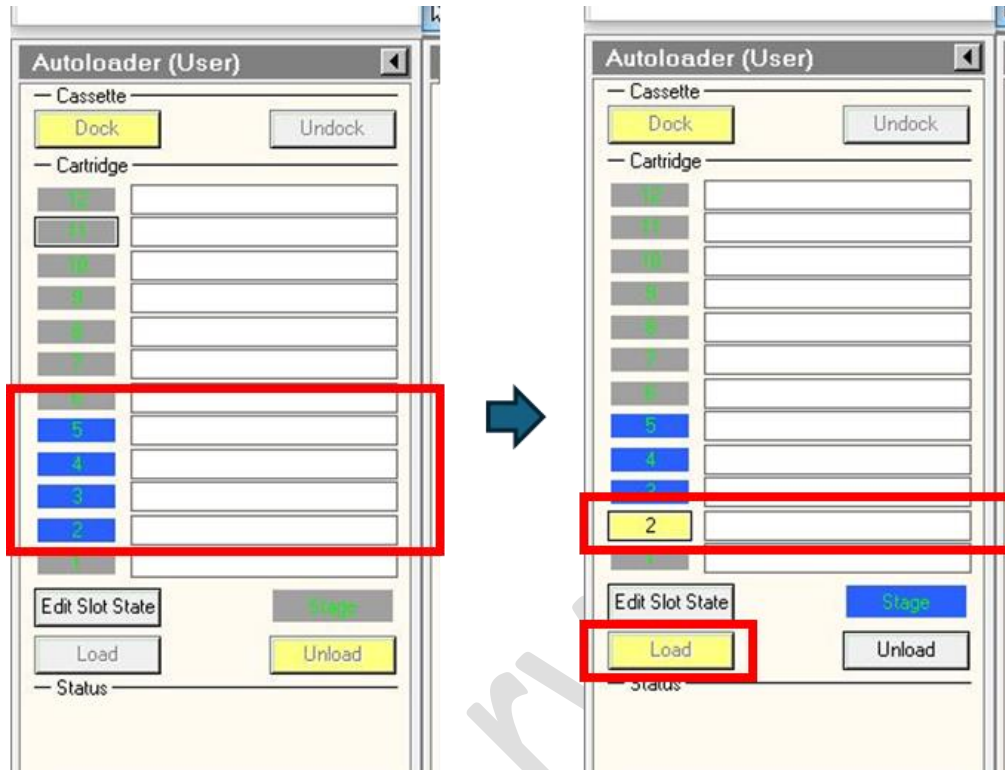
Autoloader (User)
Cassette
Dock
Undock
Cartridge
12
11
10
9
8
7
6
5
4
3
2
1
Edit Slot State
Stage
Load
Unload
Status

Autoloader (User)
Cassette
Dock
Undock
Cartridge
12
11
10
9
8
7
6
5
4
3
2
1
Edit Slot State
Stage
Load
Unload
Status